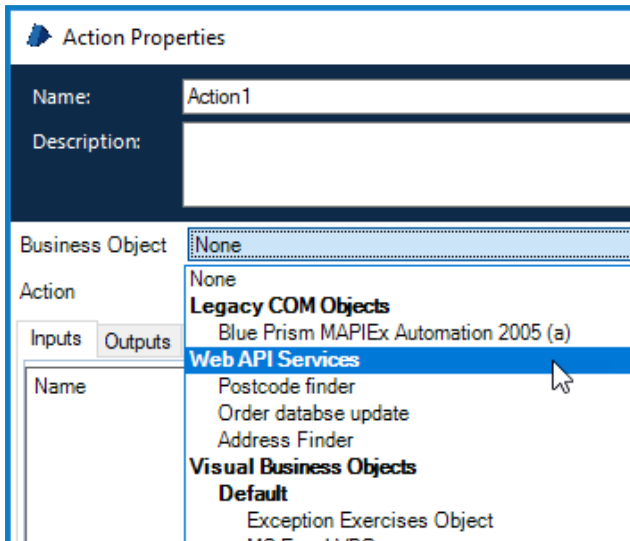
Action Properties

Name: Action1

Description:

Business Object None

Action

Inputs Outputs

Name

None
Legacy COM Objects
Blue Prism MAPIEx Automation 2005 (a)
Web API Services
Postcode finder
Order databse update
Address Finder
Visual Business Objects
Default
Exception Exercises Object
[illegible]